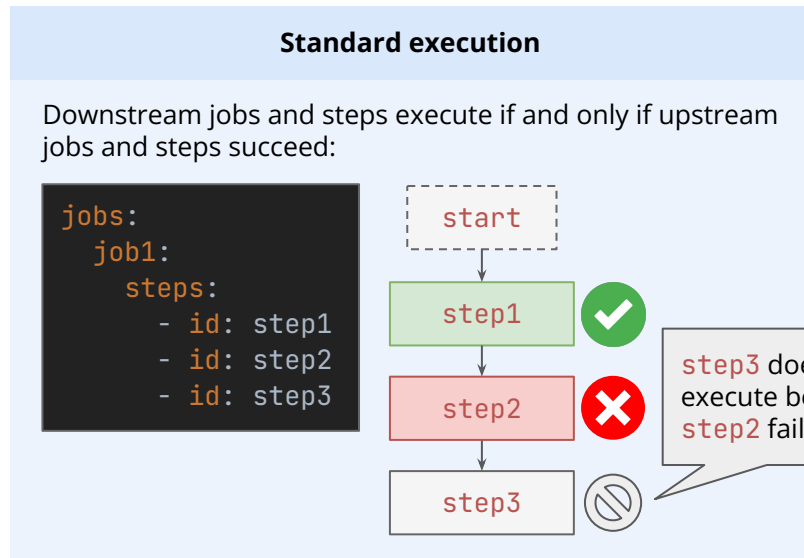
Standard execution

Downstream jobs and steps execute if and only if upstream jobs and steps succeed:

```
jobs:
  job1:
    steps:
      - id: step1
      - id: step2
      - id: step3
```

start

step1

step2

step3

step3 doe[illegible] execute be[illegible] step2 fail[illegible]